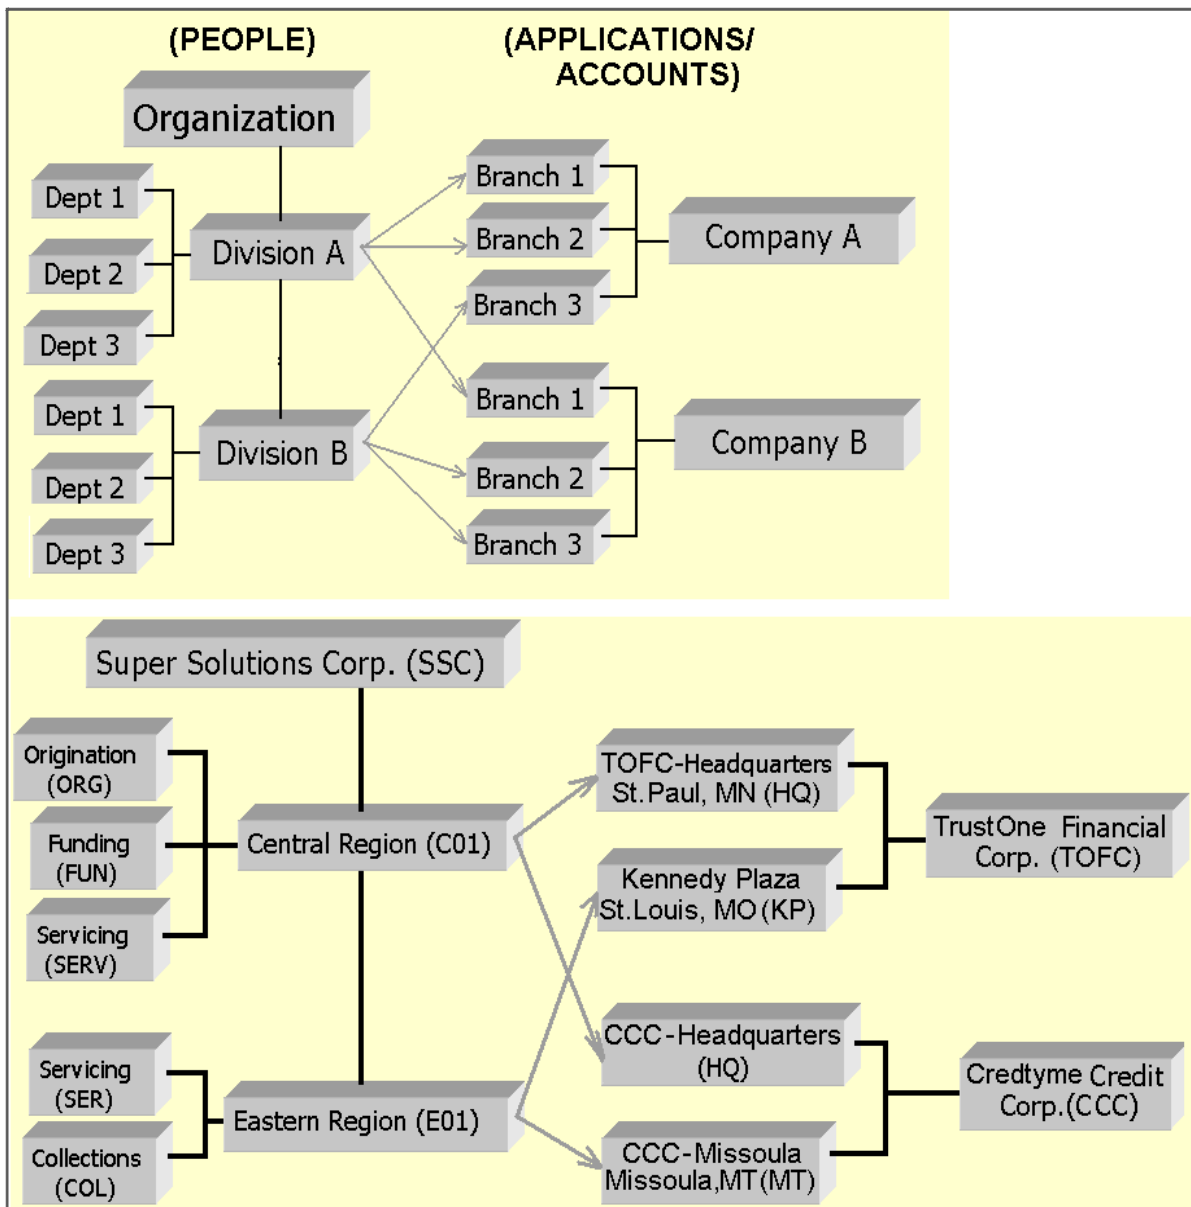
(PEOPLE)

(APPLICATIONS/ ACCOUNTS)

Organization

Dept 1

Dept 2

Dept 3

Division A

Branch 1

Branch 2

Branch 3

Company A

Dept 1

Dept 2

Dept 3

Division B

Branch 1

Branch 2

Branch 3

Company B

Super Solutions Corp. (SSC)

Origination (ORG)

Funding (FUN)

Servicing (SERV)

Central Region (C01)

TOFC-Headquarters St.Paul, MN (HQ)

Kennedy Plaza St.Louis, MO (KP)

TrustOne Financial Corp. (TOFC)

Servicing (SER)

Collections (COL)

Eastern Region (E01)

CCC-Headquarters (HQ)

CCC-Missoula Missoula,MT (MT)

Credtyme Credit Corp.(CCC)